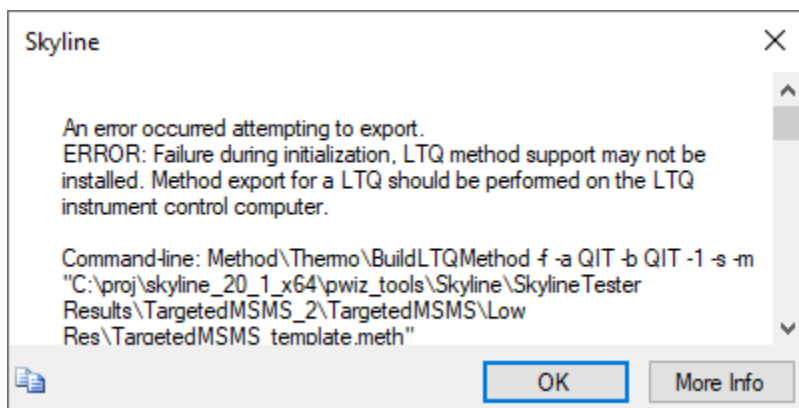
Skyline

An error occurred attempting to export.
ERROR: Failure during initialization, LTQ method support may not be installed. Method export for a LTQ should be performed on the LTQ instrument control computer.

Command-line: Method\Thermo\BuildLTQMethod -f -a QIT -b QIT -1 -s -m "C:\proj\skyline_20_1_x64\pwiz_tools\Skyline\SkylineTester Results\TargetedMSMS_2\TargetedMSMS\Low Res\TargetedMSMS_template.meth"

OK

More Info